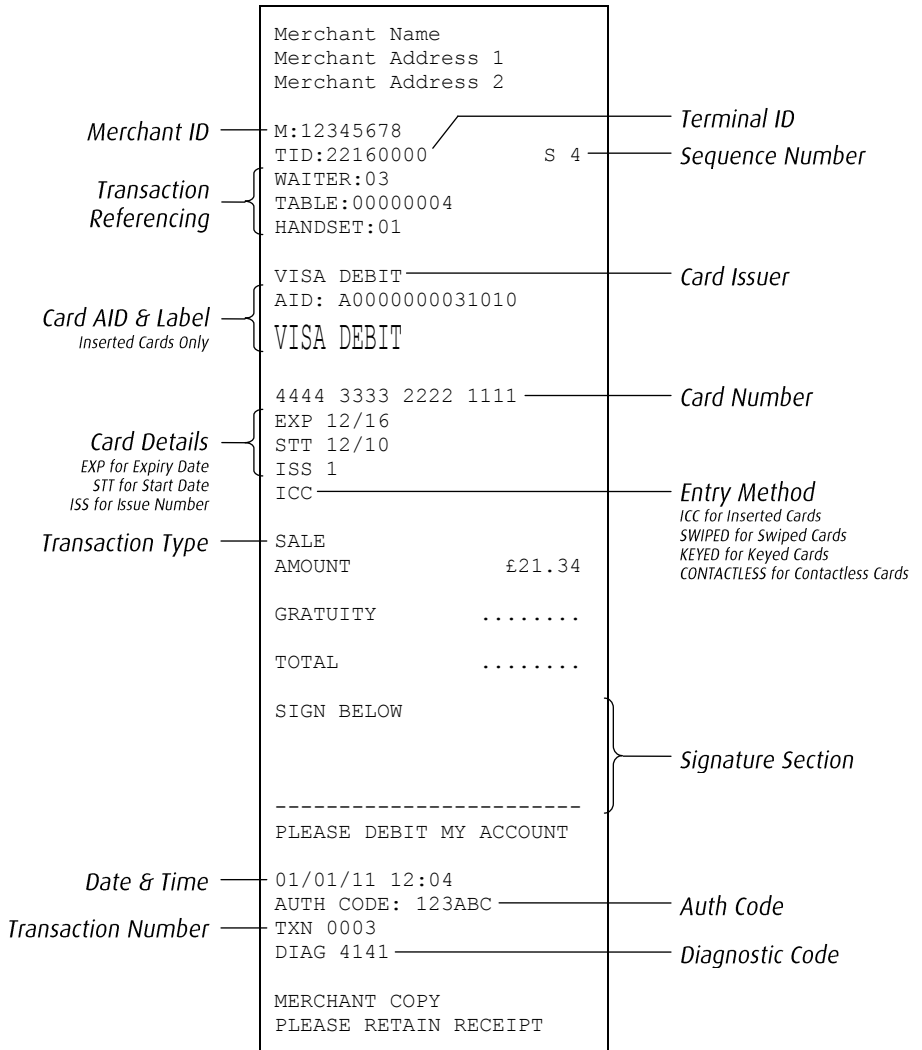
Merchant Name
Merchant Address 1
Merchant Address 2

Merchant ID M:12345678
Terminal ID
TID:22160000 S 4 Sequence Number
Transaction Referencing
WAITER:03
TABLE:00000004
HANDSET:01

VISA DEBIT Card Issuer
Card AID & Label
Inserted Cards Only
AID: A0000000031010
VISA DEBIT

4444 3333 2222 1111 Card Number
Card Details
EXP for Expiry Date
STT for Start Date
ISS for Issue Number
EXP 12/16
STT 12/10
ISS 1
ICC Entry Method
ICC for Inserted Cards
SWIPED for Swiped Cards
KEYED for Keyed Cards
CONTACTLESS for Contactless Cards

Transaction Type SALE
AMOUNT £21.34

GRATUITY ........

TOTAL ........

SIGN BELOW

Signature Section

------------------------
PLEASE DEBIT MY ACCOUNT

Date & Time 01/01/11 12:04
AUTH CODE: 123ABC Auth Code
Transaction Number TXN 0003
DIAG 4141 Diagnostic Code

MERCHANT COPY
PLEASE RETAIN RECEIPT